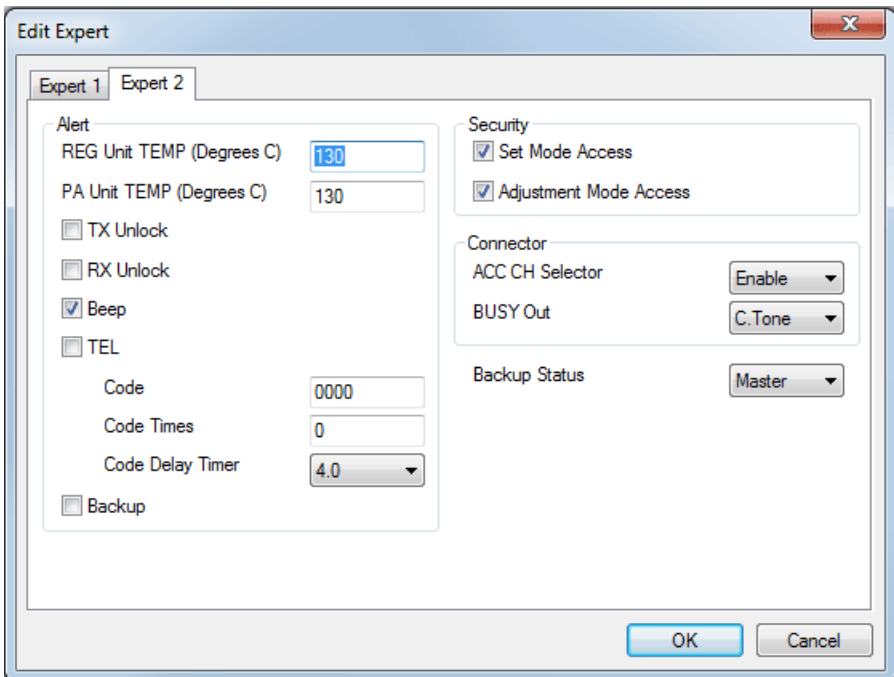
Edit Expert

Expert 1
Expert 2

Alert
REG Unit TEMP (Degrees C) 130
PA Unit TEMP (Degrees C) 130
TX Unlock
RX Unlock
Beep
TEL
Code 0000
Code Times 0
Code Delay Timer 4.0
Backup

Security
Set Mode Access
Adjustment Mode Access

Connector
ACC CH Selector Enable
BUSY Out C.Tone

Backup Status Master

OK
Cancel